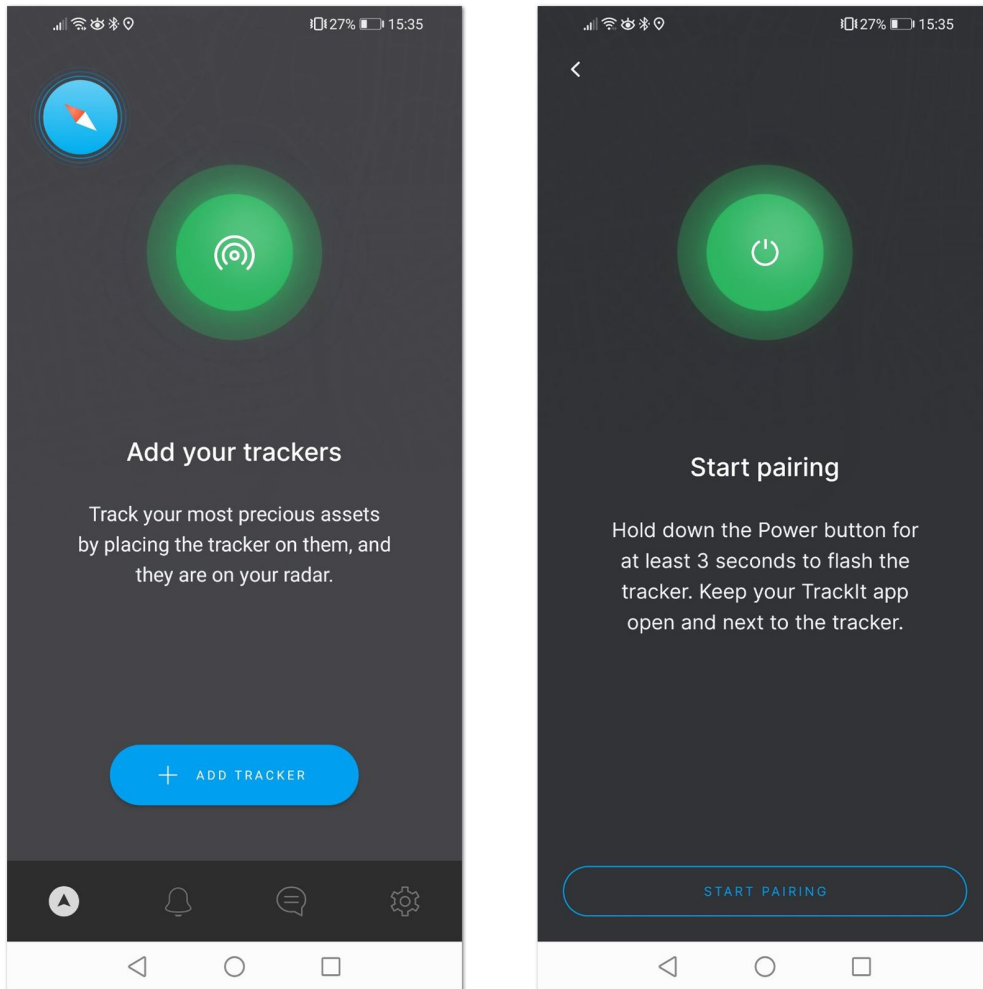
27% 15:35

Add your trackers

Track your most precious assets by placing the tracker on them, and they are on your radar.

+ ADD TRACKER

27% 15:35

<

Start pairing

Hold down the Power button for at least 3 seconds to flash the tracker. Keep your TrackIt app open and next to the tracker.

START PAIRING